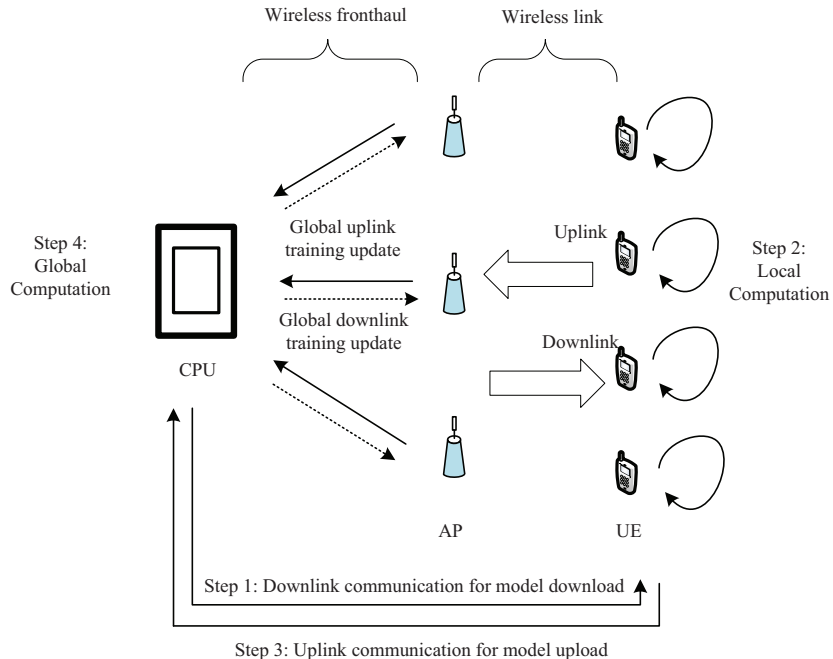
Wireless fronthaul

Wireless link

Step 4: Global Computation

Global uplink training update

Uplink

Step 2: Local Computation

Global downlink training update

Downlink

CPU

AP

UE

Step 1: Downlink communication for model download

Step 3: Uplink communication for model upload